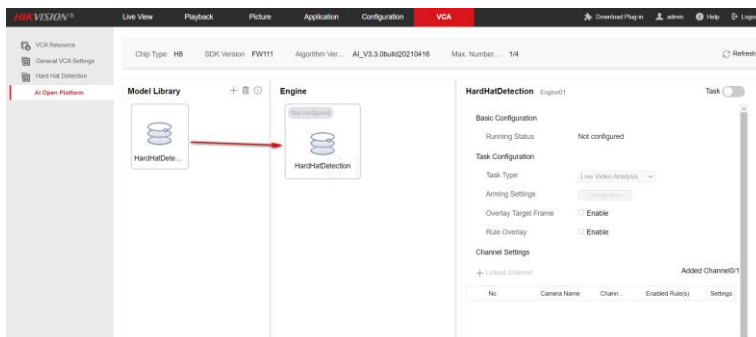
HIKVISION®
Live View Playback Picture Application Configuration VCA
Download Plug-in admin Help Logo

VCA Resource
General VCA Settings
Hard Hat Detection
AI Open Platform

Chip Type H6 SDK Version FW111 Algorithm Ver... AI_V3.3.0build20210416 Max. Number... 1/4 Refresh

Model Library
HardHatDete...

Engine
Not configured
HardHatDetection

HardHatDetection Engine01
Task
Basic Configuration
Running Status Not configured
Task Configuration
Task Type Live Video Analysis
Arming Settings Configuration
Overlay Target Frame Enable
Rule Overlay Enable
Channel Settings
+ Linked Channel
Added Channel0/1

| No. | Camera Name | Chann... | Enabled Rule(s) | Settings |
|---|---|---|---|---|